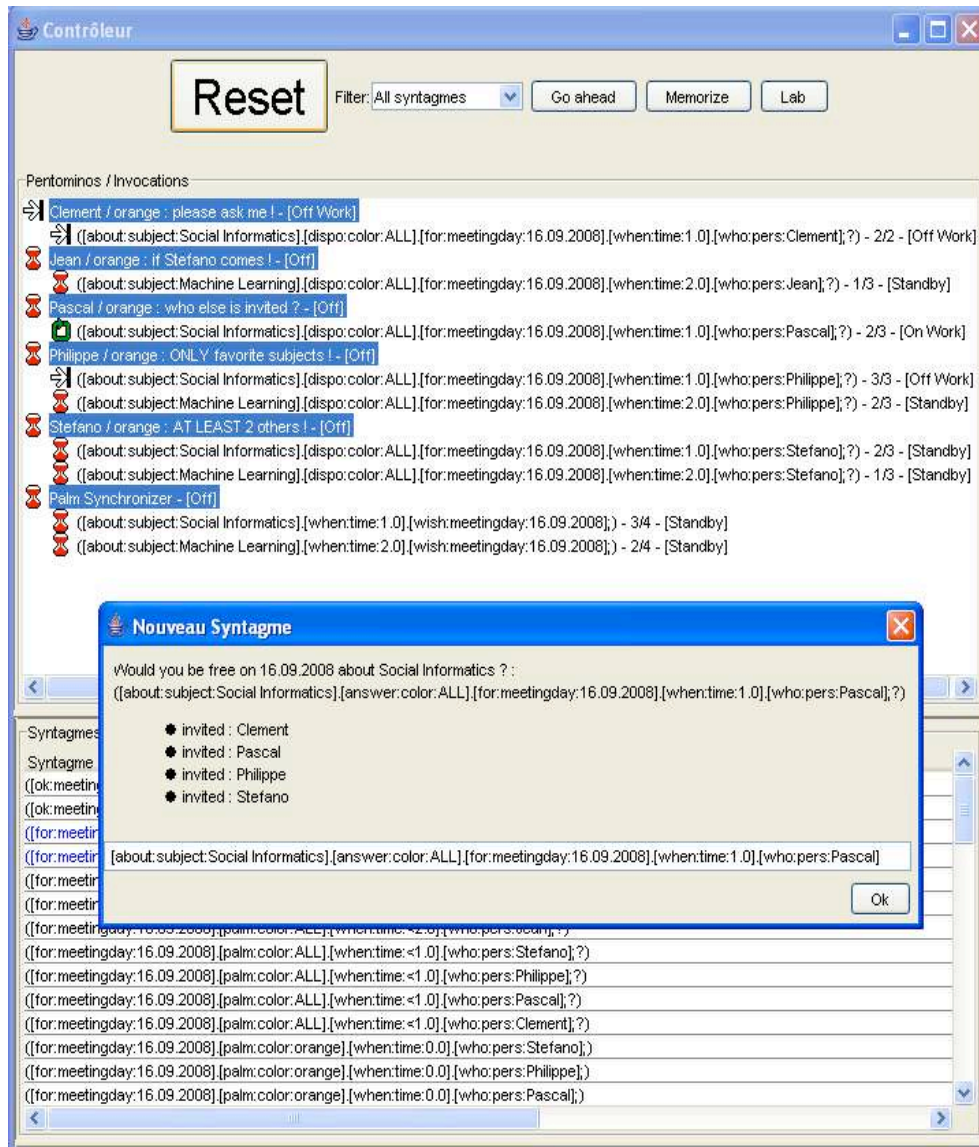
Contrôleur

Reset

Filter: All syntagmes

Go ahead

Memorize

Lab

Pentominos / Invocations

Clement / orange : please ask me ! - [Off Work]

([about:subject:Social Informatics].[dispo:color:ALL].[for:meetingday:16.09.2008].[when:time:1.0].[who:pers:Clement];?) - 2/2 - [Off Work]

Jean / orange : if Stefano comes ! - [Off]

([about:subject:Machine Learning].[dispo:color:ALL].[for:meetingday:16.09.2008].[when:time:2.0].[who:pers:Jean];?) - 1/3 - [Standby]

Pascal / orange : who else is invited ? - [Off]

([about:subject:Social Informatics].[dispo:color:ALL].[for:meetingday:16.09.2008].[when:time:1.0].[who:pers:Pascal];?) - 2/3 - [On Work]

Philippe / orange : ONLY favorite subjects ! - [Off]

([about:subject:Social Informatics].[dispo:color:ALL].[for:meetingday:16.09.2008].[when:time:1.0].[who:pers:Philippe];?) - 3/3 - [Off Work]

([about:subject:Machine Learning].[dispo:color:ALL].[for:meetingday:16.09.2008].[when:time:2.0].[who:pers:Philippe];?) - 2/3 - [Standby]

Stefano / orange : AT LEAST 2 others ! - [Off]

([about:subject:Social Informatics].[dispo:color:ALL].[for:meetingday:16.09.2008].[when:time:1.0].[who:pers:Stefano];?) - 2/3 - [Standby]

([about:subject:Machine Learning].[dispo:color:ALL].[for:meetingday:16.09.2008].[when:time:2.0].[who:pers:Stefano];?) - 1/3 - [Standby]

Palm Synchronizer - [Off]

([about:subject:Social Informatics].[when:time:1.0].[wish:meetingday:16.09.2008];) - 3/4 - [Standby]

([about:subject:Machine Learning].[when:time:2.0].[wish:meetingday:16.09.2008];) - 2/4 - [Standby]

Nouveau Syntagme

Would you be free on 16.09.2008 about Social Informatics ? :
([about:subject:Social Informatics].[answer:color:ALL].[for:meetingday:16.09.2008].[when:time:1.0].[who:pers:Pascal];?)

invited : Clement
invited : Pascal
invited : Philippe
invited : Stefano

[about:subject:Social Informatics].[answer:color:ALL].[for:meetingday:16.09.2008].[when:time:1.0].[who:pers:Pascal]

Ok

Syntagmes

Syntagme

([ok:meetin

([ok:meetin

([for:meetin

([for:meetin

([for:meetin

([for:meetin

([for:meetingday:16.09.2008].[palm:color:ALL].[when:time:<2.0].[who:pers:Jean];?)

([for:meetingday:16.09.2008].[palm:color:ALL].[when:time:<1.0].[who:pers:Stefano];?)

([for:meetingday:16.09.2008].[palm:color:ALL].[when:time:<1.0].[who:pers:Philippe];?)

([for:meetingday:16.09.2008].[palm:color:ALL].[when:time:<1.0].[who:pers:Pascal];?)

([for:meetingday:16.09.2008].[palm:color:ALL].[when:time:<1.0].[who:pers:Clement];?)

([for:meetingday:16.09.2008].[palm:color:orange].[when:time:0.0].[who:pers:Stefano];)

([for:meetingday:16.09.2008].[palm:color:orange].[when:time:0.0].[who:pers:Philippe];)

([for:meetingday:16.09.2008].[palm:color:orange].[when:time:0.0].[who:pers:Pascal];)